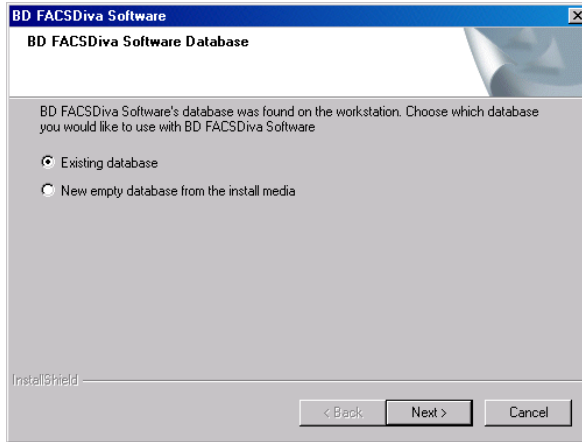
BD FACSDiva Software

BD FACSDiva Software Database

BD FACSDiva Software's database was found on the workstation. Choose which database you would like to use with BD FACSDiva Software

Existing database

New empty database from the install media

InstallShield

< Back

Next >

Cancel